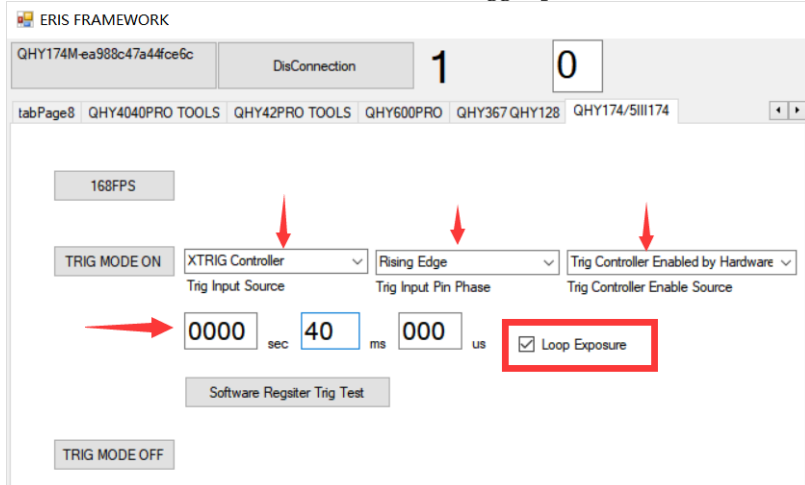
ERIS FRAMEWORK

QHY174M-ea988c47a44fce6c

DisConnection

1

0

tabPage8 | QHY4040PRO TOOLS | QHY42PRO TOOLS | QHY600PRO | QHY367 | QHY128 | QHY174/5III174

168FPS

TRIG MODE ON

XTRIG Controller

Trig Input Source

Rising Edge

Trig Input Pin Phase

Trig Controller Enabled by Hardware

Trig Controller Enable Source

0000 sec 40 ms 000 us

Loop Exposure

Software Regsiter Trig Test

TRIG MODE OFF